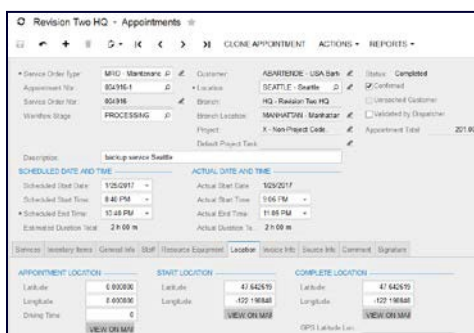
Revision Two HQ - Appointments

CLONE APPOINTMENT ACTIONS REPORTS

* Service Order Type: MRO - Maintenanc
Appointment Nbr.: 804316-1
Service Order Nbr.: 804316
Workflow Stage: PROCESSING

Customer: ABARTENDE - USA Bart
* Location: SEATTLE - Seattle
Branch: HQ - Revision Two HQ
Branch Location: MANHATTAN - Manhattan
Project: X - Non-Project Code.
Default Project Task:

Status: Completed
Confirmed
Unreached Customer
Validated by Dispatcher
Appointment Total: 201.00

Description: backup service Seattle

SCHEDULED DATE AND TIME
Scheduled Start Date: 1/25/2017
Scheduled Start Time: 8:40 PM
* Scheduled End Time: 10:48 PM
Estimated Duration Total: 2 h 08 m

ACTUAL DATE AND TIME
Actual Start Date: 1/25/2017
Actual Start Time: 9:06 PM
Actual End Time: 11:05 PM
Actual Duration To: 2 h 00 m

Services Inventory Items General Info Staff Resource Equipment Location Invoice Info Source Info Comment Signature

APPOINTMENT LOCATION
Latitude: 0.000000
Longitude: 0.000000
Driving Time: 0
VIEW ON MAP

START LOCATION
Latitude: 47.642619
Longitude: -122.198848
VIEW ON MAP

COMPLETE LOCATION
Latitude: 47.642619
Longitude: -122.198848
VIEW ON MAP

GPS Latitude Lon